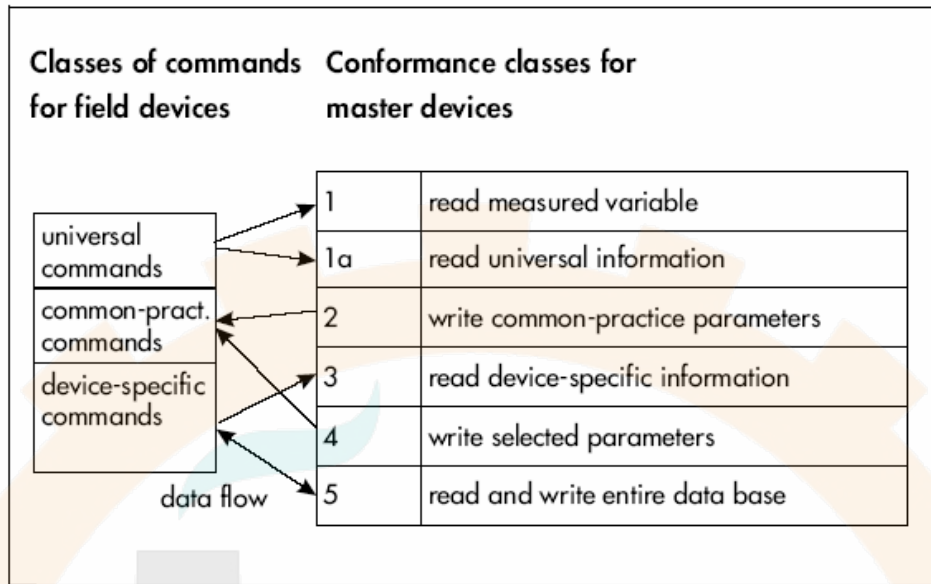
Classes of commands for field devices

Conformance classes for master devices

universal commands

common-pract. commands

device-specific commands

data flow

| | |
|---|---|
| 1 | read measured variable |
| 1a | read universal information |
| 2 | write common-practice parameters |
| 3 | read device-specific information |
| 4 | write selected parameters |
| 5 | read and write entire data base |